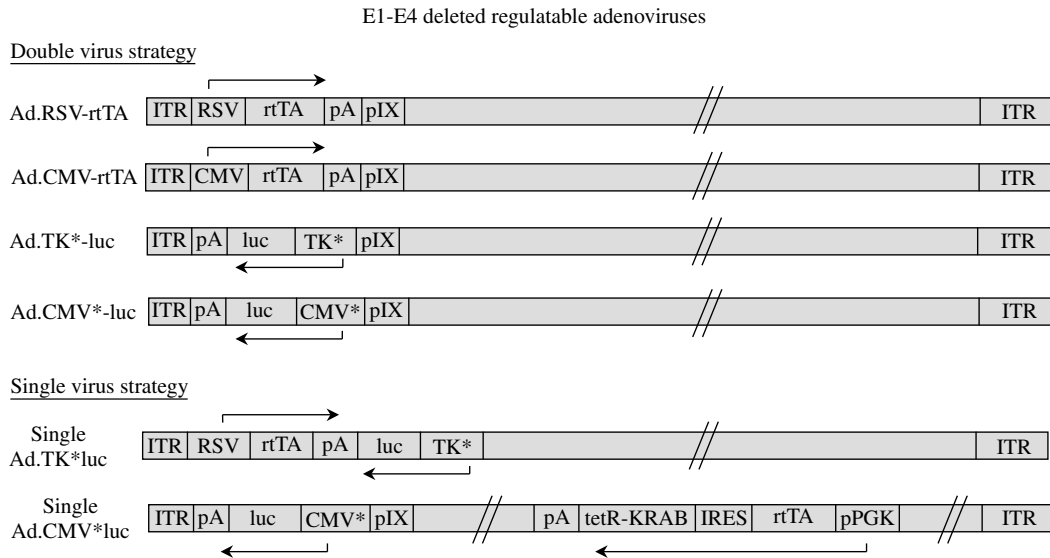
E1-E4 deleted regulatable adenoviruses

Double virus strategy

Ad.RSV-rtTA ITR RSV rtTA pA pIX ITR

Ad.CMV-rtTA ITR CMV rtTA pA pIX ITR

Ad.TK*-luc ITR pA luc TK* pIX ITR

Ad.CMV*-luc ITR pA luc CMV* pIX ITR

Single virus strategy

Single Ad.TK*luc ITR RSV rtTA pA luc TK* ITR

Single Ad.CMV*luc ITR pA luc CMV* pIX pA tetR-KRAB IRES rtTA pPGK ITR